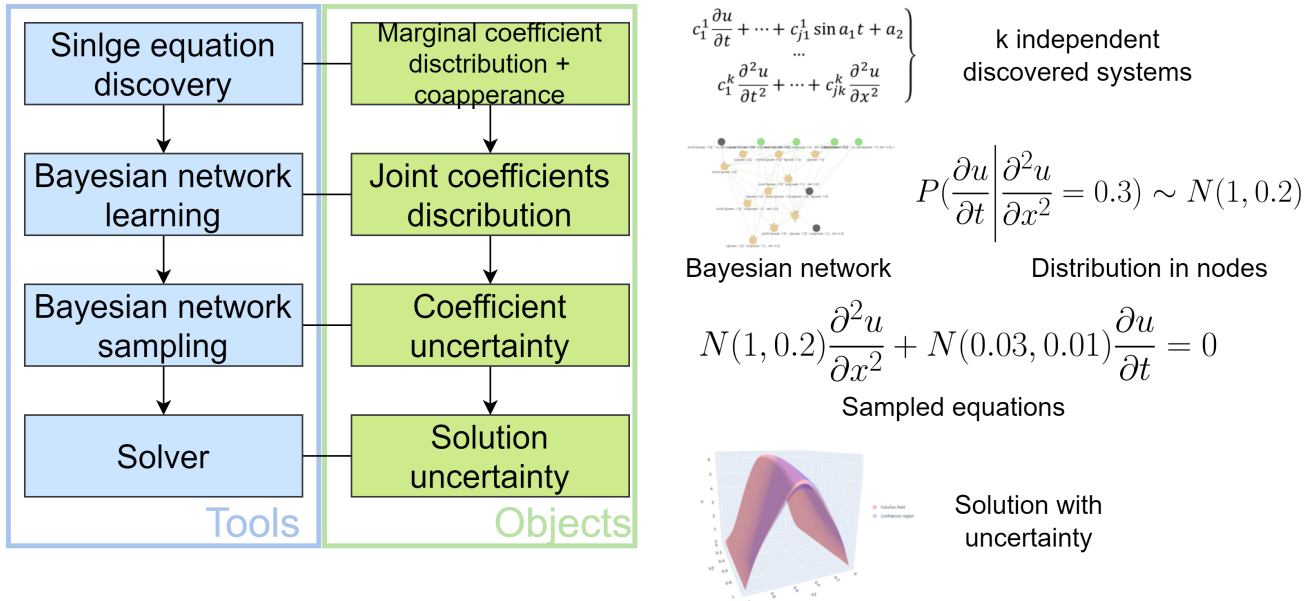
Sinlge equation discovery

Bayesian network learning

Bayesian network sampling

Solver

Tools

Marginal coefficient dicstribution + coapperance

Joint coefficients distribution

Coefficient uncertainty

Solution uncertainty

Objects

$c_1^1 \frac{\partial u}{\partial t} + \dots + c_{j1}^1 \sin a_1 t + a_2$
...
$c_1^k \frac{\partial^2 u}{\partial t^2} + \dots + c_{jk}^k \frac{\partial^2 u}{\partial x^2}$

k independent discovered systems

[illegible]

$P(\frac{\partial u}{\partial t} \bigg| \frac{\partial^2 u}{\partial x^2} = 0.3) \sim N(1, 0.2)$

Bayesian network

Distribution in nodes

$N(1, 0.2)\frac{\partial^2 u}{\partial x^2} + N(0.03, 0.01)\frac{\partial u}{\partial t} = 0$

Sampled equations

Solution field
Confidence region

Solution with uncertainty